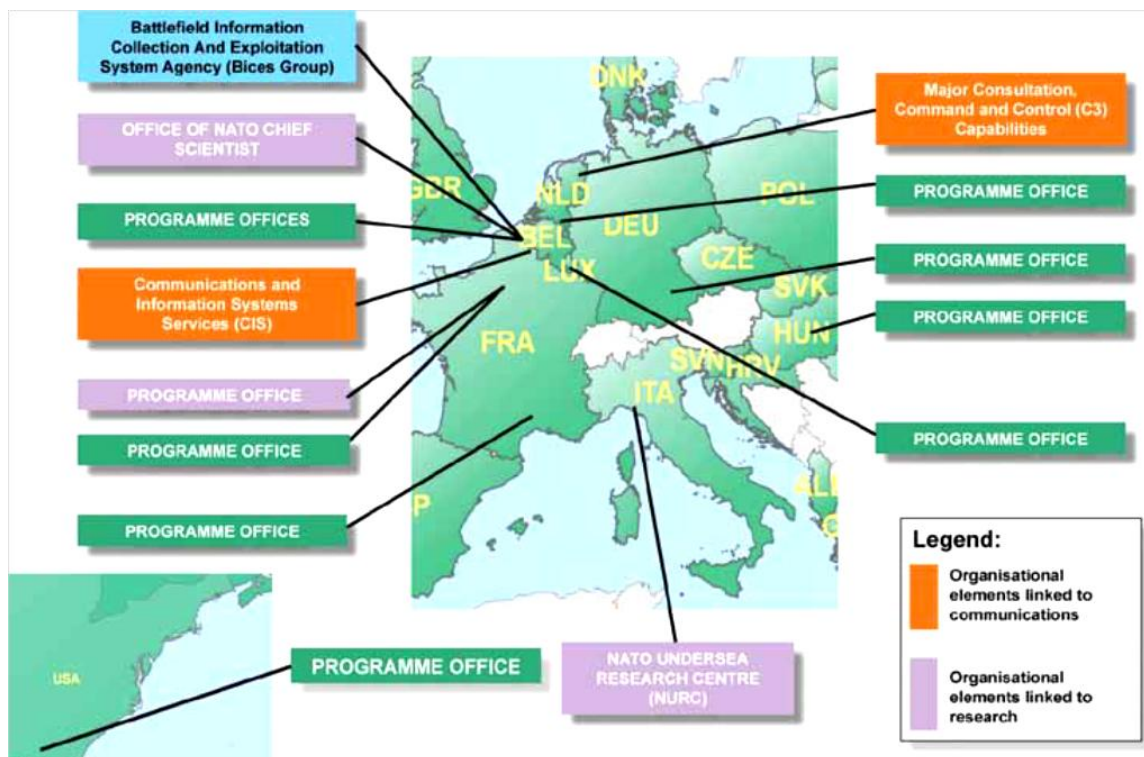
Battlefield Information Collection And Exploitation System Agency (Bices Group)

OFFICE OF NATO CHIEF SCIENTIST

PROGRAMME OFFICES

Communications and Information Systems Services (CIS)

PROGRAMME OFFICE

PROGRAMME OFFICE

PROGRAMME OFFICE

Major Consultation, Command and Control (C3) Capabilities

PROGRAMME OFFICE

PROGRAMME OFFICE

PROGRAMME OFFICE

PROGRAMME OFFICE

DNK

GBR

NLD

POL

DEU

BEL

CZE

LUX

SVK

HUN

FRA

SVN

HRV

ITA

P

ALB

USA

PROGRAMME OFFICE

NATO UNDERSEA RESEARCH CENTRE (NURC)

Legend:

Organisational elements linked to communications

Organisational elements linked to research